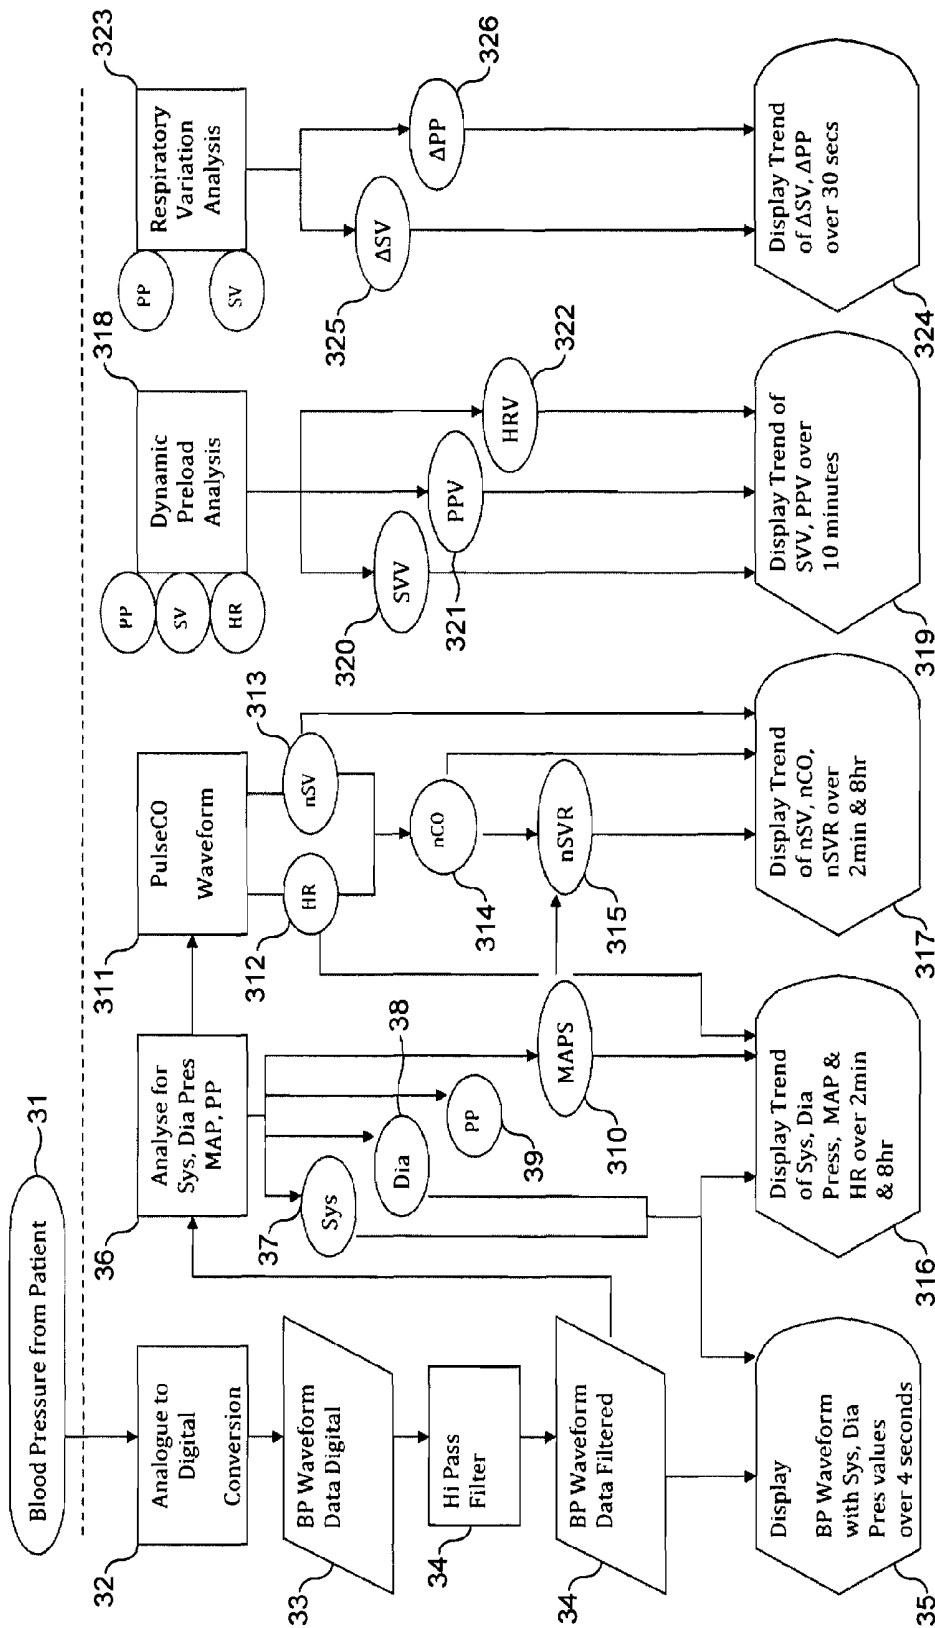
Blood Pressure from Patient
31

Analogue to Digital Conversion
32

BP Waveform Data Digital
33

Hi Pass Filter
34

BP Waveform Data Filtered
34

Display BP Waveform with Sys, Dia Pres values over 4 seconds
35

Analyse for Sys, Dia Pres MAP, PP
36

Sys
37

Dia
38

PP
39

MAPS
310

Display Trend of Sys, Dia Press, MAP & HR over 2min & 8hr
316

PulseCO Waveform
311

HR
312

nSV
313

nCO
314

nSVR
315

Display Trend of nSV, nCO, nSVR over 2min & 8hr
317

PP
SV
HR
Dynamic Preload Analysis
318

SVV
320

PPV
321

HRV
322

Display Trend of SVV, PPV over 10 minutes
319

PP
SV
Respiratory Variation Analysis
323

ΔSV
325

ΔPP
326

Display Trend of ΔSV, ΔPP over 30 secs
324